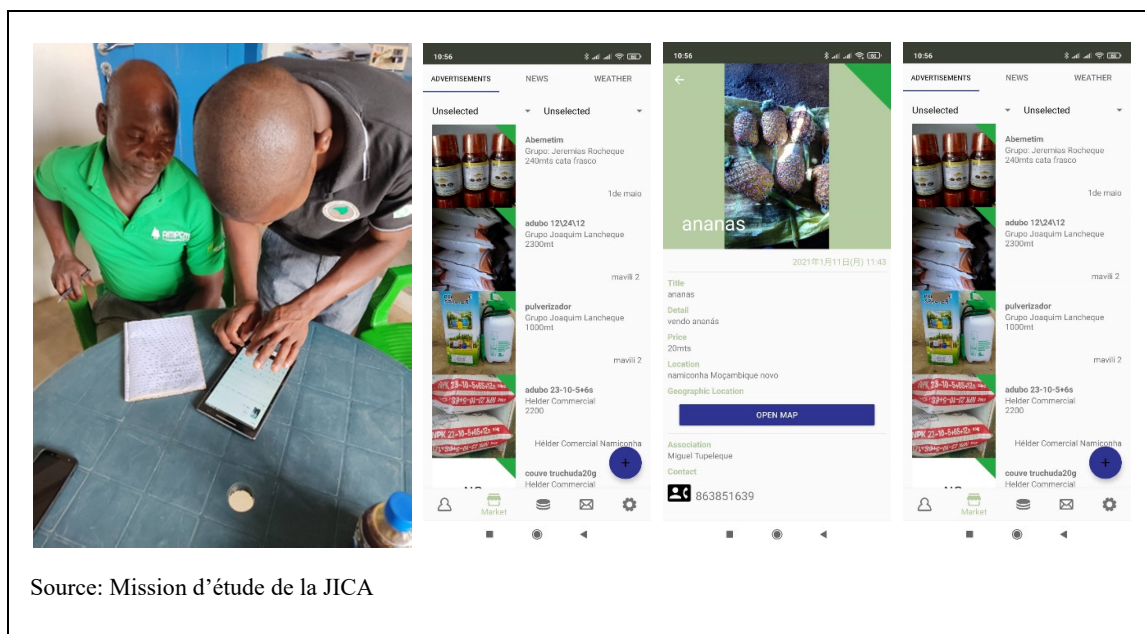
10:56

ADVERTISEMENTS NEWS WEATHER

Unselected Unselected

Abemetim
Grupo: Jeremias Rocheque
240mts cata frasco

1de maio

adubo 12\24\12
Grupo Joaquim Lancheque
2300mt

mavili 2

pulverizador
Grupo Joaquim Lancheque
1000mt

mavili 2

adubo 23-10-5+6s
Helder Commercial
2200

Hélder Comercial Namiconha

couve truchuda20g
Helder Commercial

Market

10:56

ananas

2021年1月11日(月) 11:43

Title
ananas
Detail
vendo ananás
Price
20mts
Location
namiconha Moçambique novo
Geographic Location

OPEN MAP

Association
Miguel Tupeleque
Contact
863851639

10:56

ADVERTISEMENTS NEWS WEATHER

Unselected Unselected

Abemetim
Grupo: Jeremias Rocheque
240mts cata frasco

1de maio

adubo 12\24\12
Grupo Joaquim Lancheque
2300mt

mavili 2

pulverizador
Grupo Joaquim Lancheque
1000mt

mavili 2

adubo 23-10-5+6s
Helder Commercial
2200

Hélder Comercial Namiconha

couve truchuda20g
Helder Commercial

Market

Source: Mission d'étude de la JICA